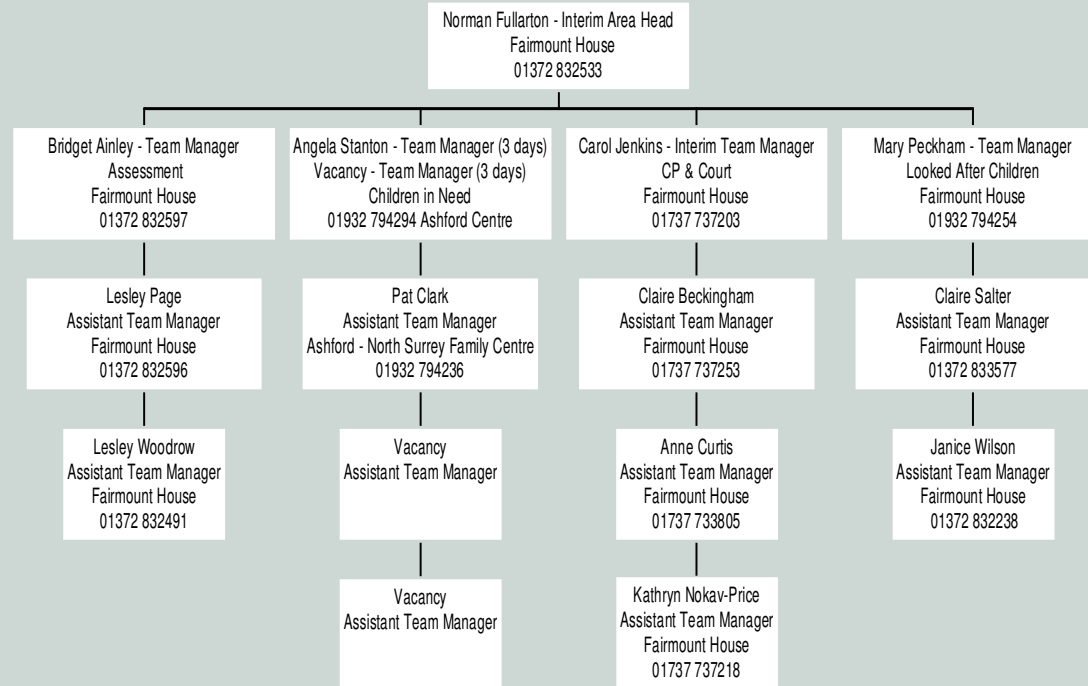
Norman Fullarton - Interim Area Head
Fairmount House
01372 832533

Bridget Ainley - Team Manager
Assessment
Fairmount House
01372 832597

Lesley Page
Assistant Team Manager
Fairmount House
01372 832596

Lesley Woodrow
Assistant Team Manager
Fairmount House
01372 832491

Angela Stanton - Team Manager (3 days)
Vacancy - Team Manager (3 days)
Children in Need
01932 794294 Ashford Centre

Pat Clark
Assistant Team Manager
Ashford - North Surrey Family Centre
01932 794236

Vacancy
Assistant Team Manager

Vacancy
Assistant Team Manager

Carol Jenkins - Interim Team Manager
CP & Court
Fairmount House
01737 737203

Claire Beckingham
Assistant Team Manager
Fairmount House
01737 737253

Anne Curtis
Assistant Team Manager
Fairmount House
01737 733805

Kathryn Nokav-Price
Assistant Team Manager
Fairmount House
01737 737218

Mary Peckham - Team Manager
Looked After Children
Fairmount House
01932 794254

Claire Salter
Assistant Team Manager
Fairmount House
01372 833577

Janice Wilson
Assistant Team Manager
Fairmount House
01372 832238